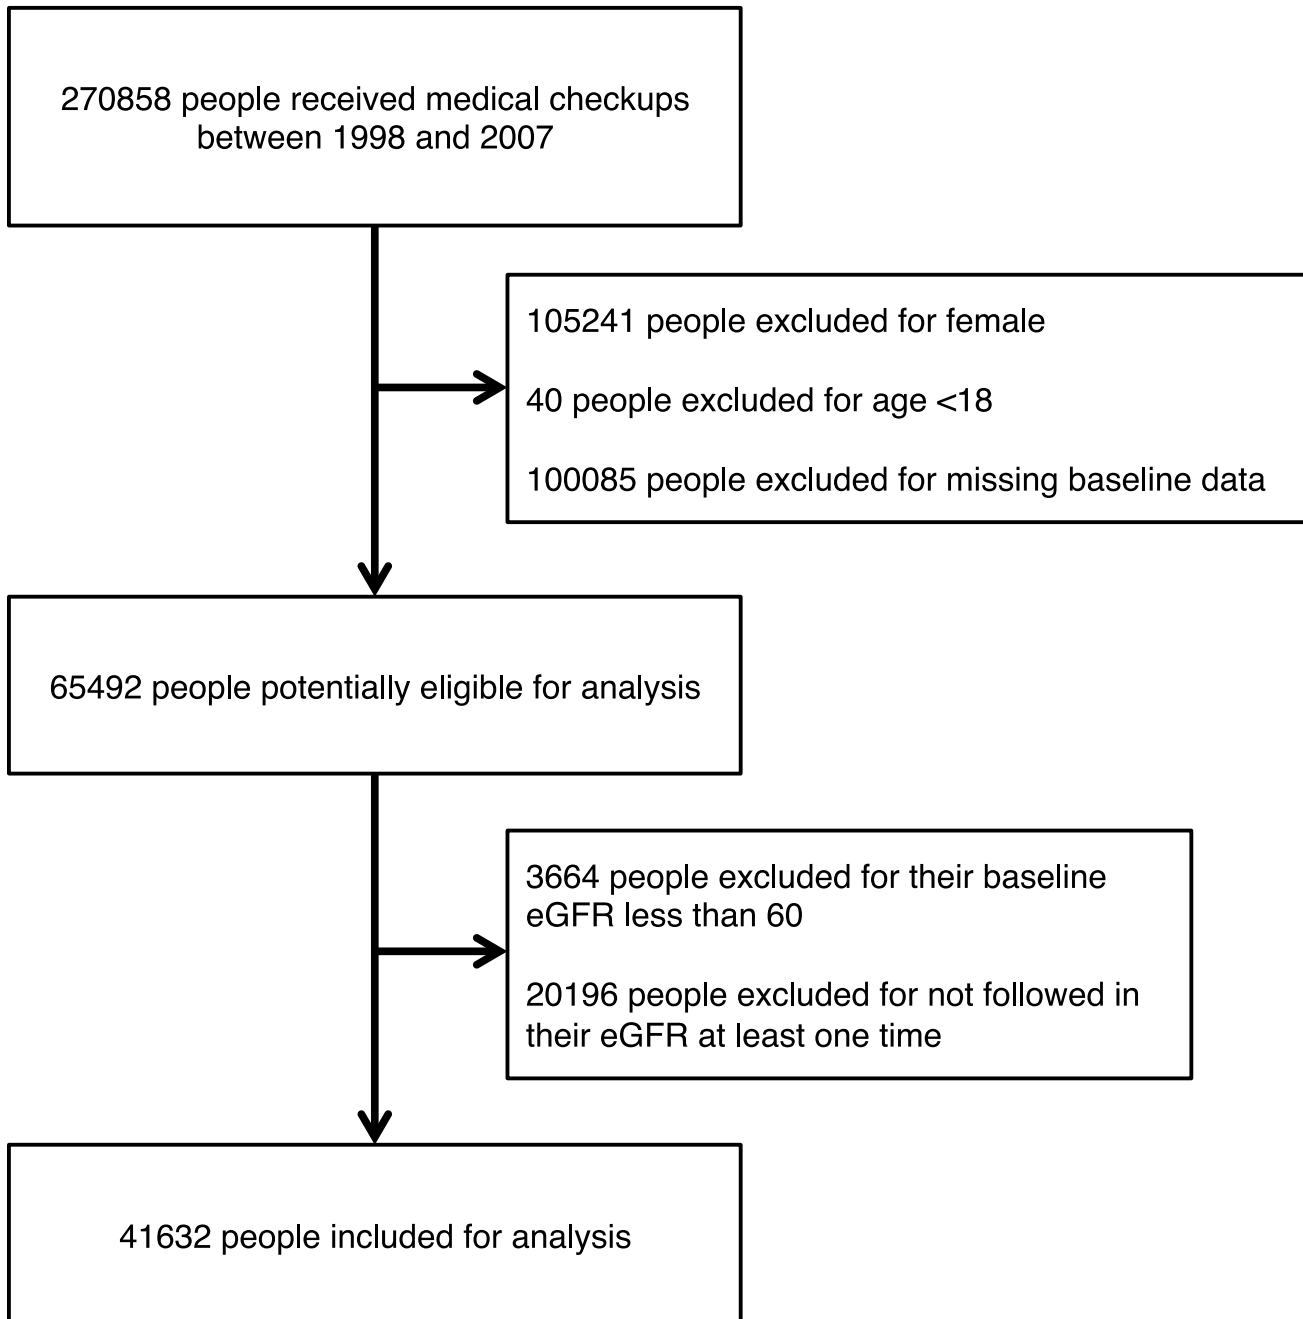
270858 people received medical checkups between 1998 and 2007

105241 people excluded for female

40 people excluded for age <18

100085 people excluded for missing baseline data

65492 people potentially eligible for analysis

3664 people excluded for their baseline eGFR less than 60

20196 people excluded for not followed in their eGFR at least one time

41632 people included for analysis